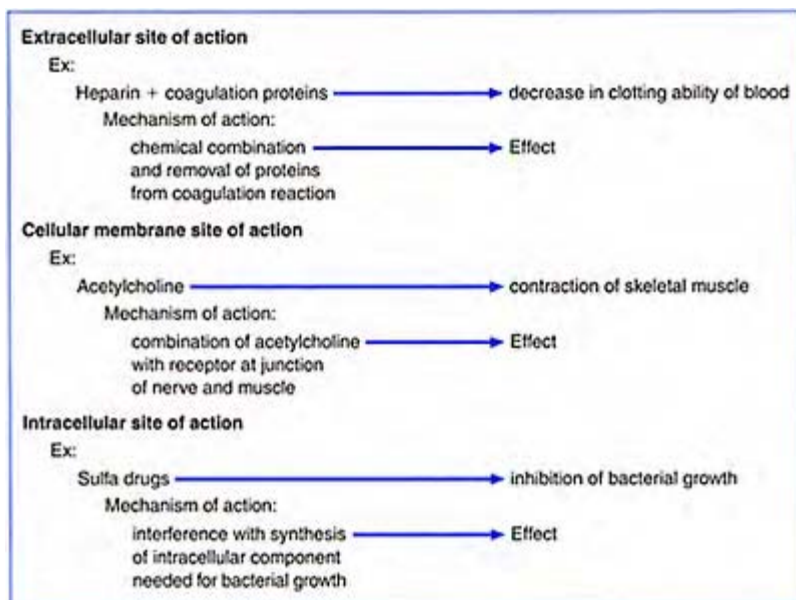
**Extracellular site of action**

Ex:

Heparin + coagulation proteins → decrease in clotting ability of blood

Mechanism of action:

chemical combination and removal of proteins from coagulation reaction → Effect

**Cellular membrane site of action**

Ex:

Acetylcholine → contraction of skeletal muscle

Mechanism of action:

combination of acetylcholine with receptor at junction of nerve and muscle → Effect

**Intracellular site of action**

Ex:

Sulfa drugs → inhibition of bacterial growth

Mechanism of action:

interference with synthesis of intracellular component needed for bacterial growth → Effect